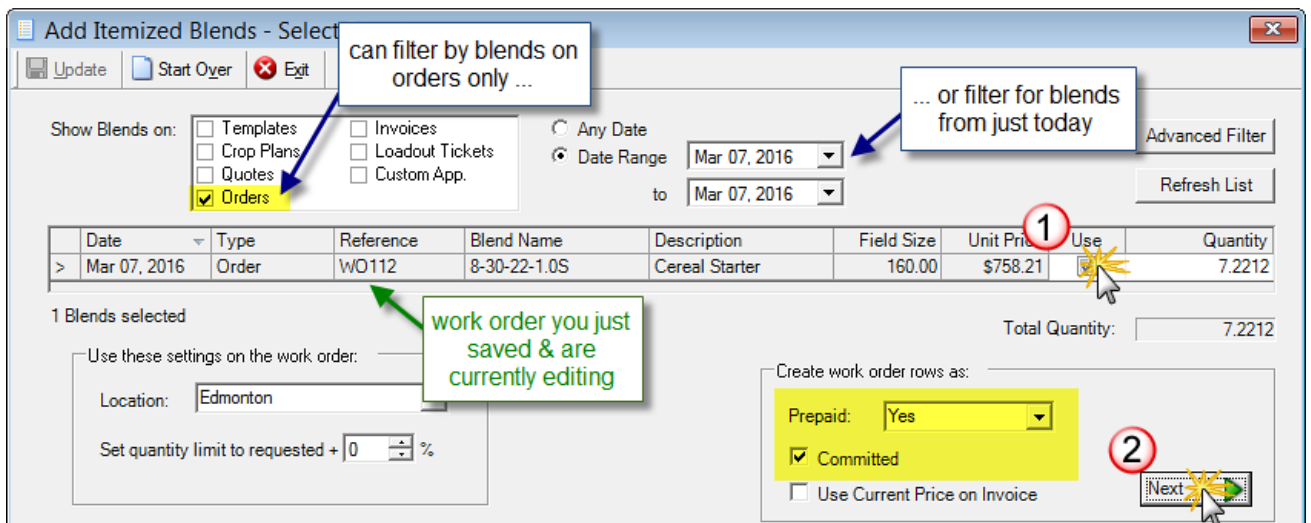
Add Itemized Blends - Select

Update | Start Over | Exit

can filter by blends on orders only ...

... or filter for blends from just today

Show Blends on:
Templates
Crop Plans
Quotes
Orders
Invoices
Loadout Tickets
Custom App.

Any Date
Date Range Mar 07, 2016
to Mar 07, 2016

Advanced Filter

Refresh List

1

| | Date | Type | Reference | Blend Name | Description | Field Size | Unit Price | Use | Quantity |
|---|---|---|---|---|---|---|---|---|---|
| > | Mar 07, 2016 | Order | WO112 | 8-30-22-1.0S | Cereal Starter | 160.00 | $758.21 | | 7.2212 |

1 Blends selected

work order you just saved & are currently editing

Total Quantity: 7.2212

Use these settings on the work order:
Location: Edmonton
Set quantity limit to requested + 0 %

Create work order rows as:
Prepaid: Yes
Committed
Use Current Price on Invoice

2

Next